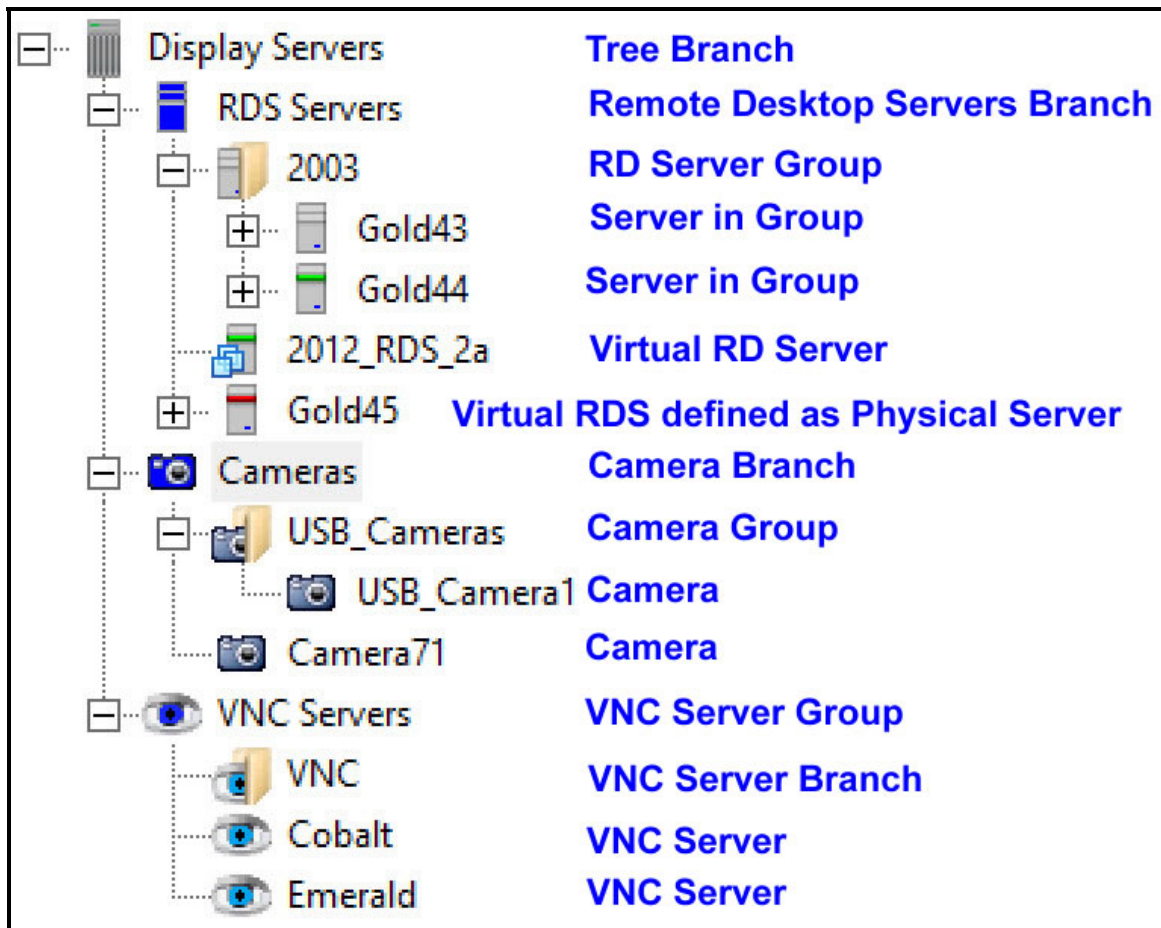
Display Servers Tree Branch
RDS Servers Remote Desktop Servers Branch
2003 RD Server Group
Gold43 Server in Group
Gold44 Server in Group
2012_RDS_2a Virtual RD Server
Gold45 Virtual RDS defined as Physical Server
Cameras Camera Branch
USB_Cameras Camera Group
USB_Camera1 Camera
Camera71 Camera
VNC Servers VNC Server Group
VNC VNC Server Branch
Cobalt VNC Server
Emerald VNC Server